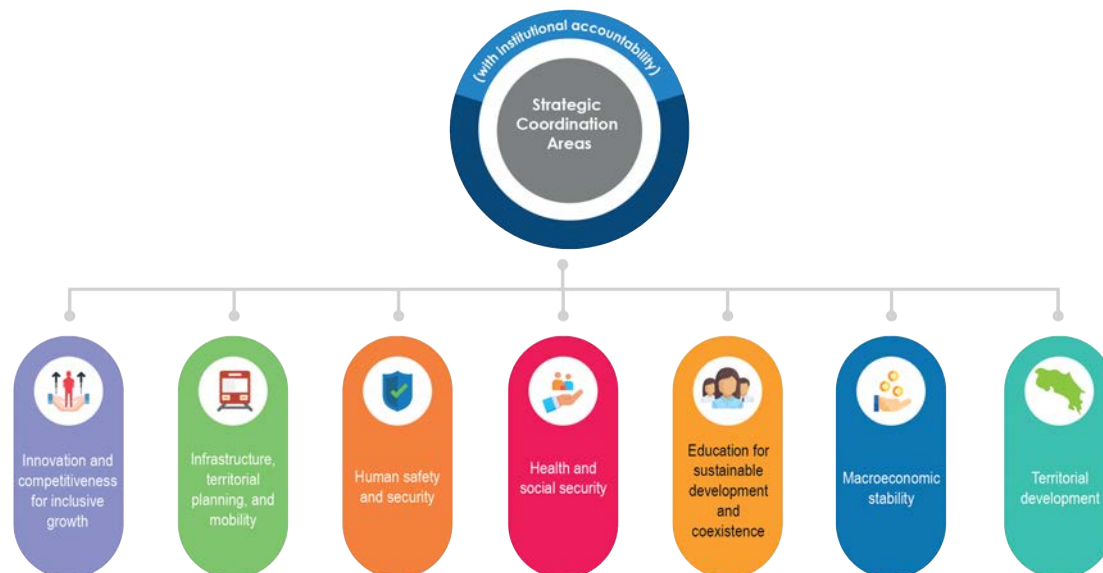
(with institutional accountability)

Strategic Coordination Areas

Innovation and competitiveness for inclusive growth

Infrastructure, territorial planning, and mobility

Human safety and security

Health and social security

Education for sustainable development and coexistence

Macroeconomic stability

Territorial development